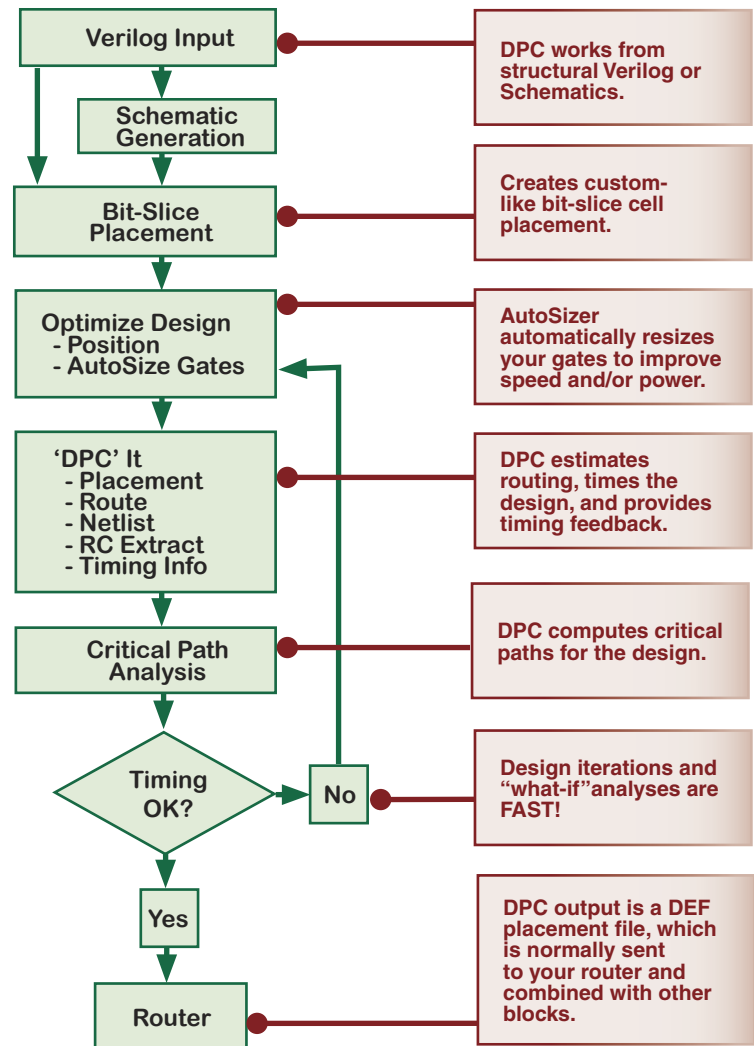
Verilog Input

DPC works from structural Verilog or Schematics.

Schematic Generation

Bit-Slice Placement

Creates custom-like bit-slice cell placement.

Optimize Design
- Position
- AutoSize Gates

AutoSizer automatically resizes your gates to improve speed and/or power.

'DPC' It
- Placement
- Route
- Netlist
- RC Extract
- Timing Info

DPC estimates routing, times the design, and provides timing feedback.

Critical Path Analysis

DPC computes critical paths for the design.

Timing OK?

No

Design iterations and "what-if"analyses are FAST!

Yes

Router

DPC output is a DEF placement file, which is normally sent to your router and combined with other blocks.